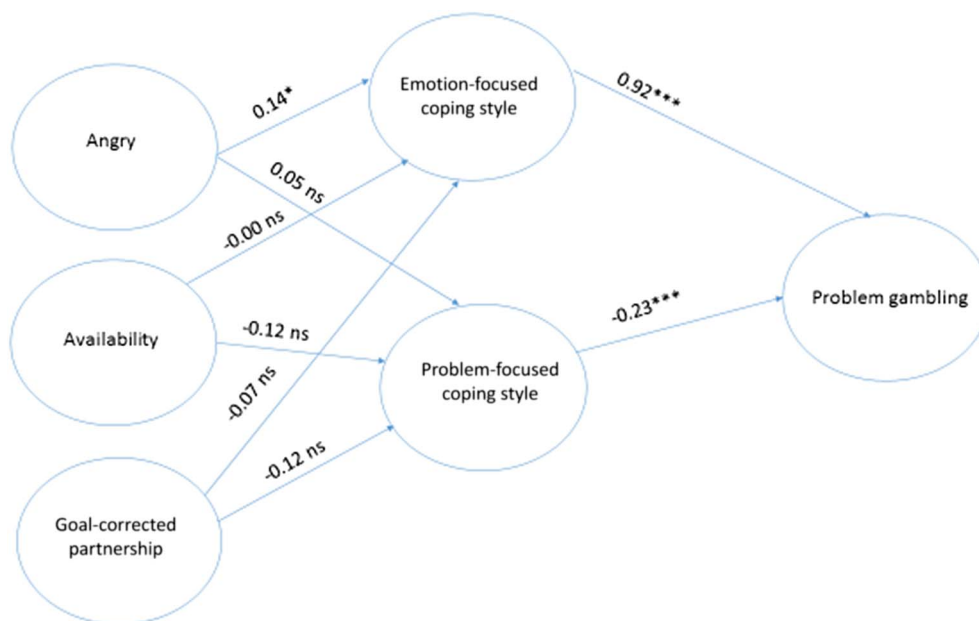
Angry

0.14*

Emotion-focused coping style

0.92***

0.05 ns

-0.00 ns

Problem gambling

Availability

-0.12 ns

-0.23***

Problem-focused coping style

-0.07 ns

-0.12 ns

Goal-corrected partnership